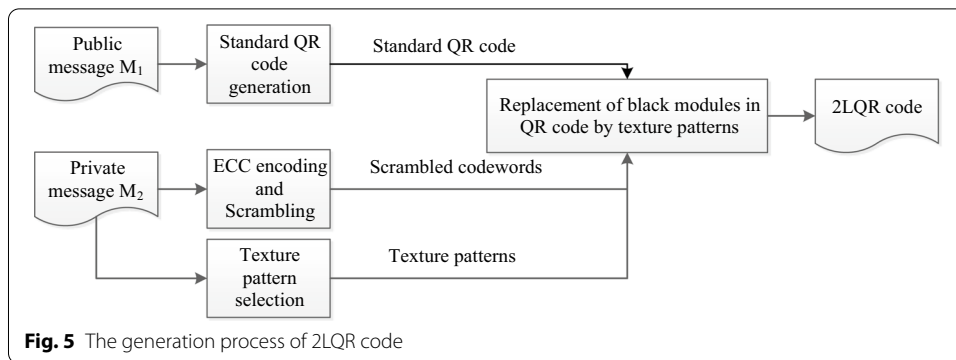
Public message $M_1$

Standard QR code generation

Standard QR code

Replacement of black modules in QR code by texture patterns

2LQR code

Private message $M_2$

ECC encoding and Scrambling

Scrambled codewords

Texture pattern selection

Texture patterns

**Fig. 5** The generation process of 2LQR code